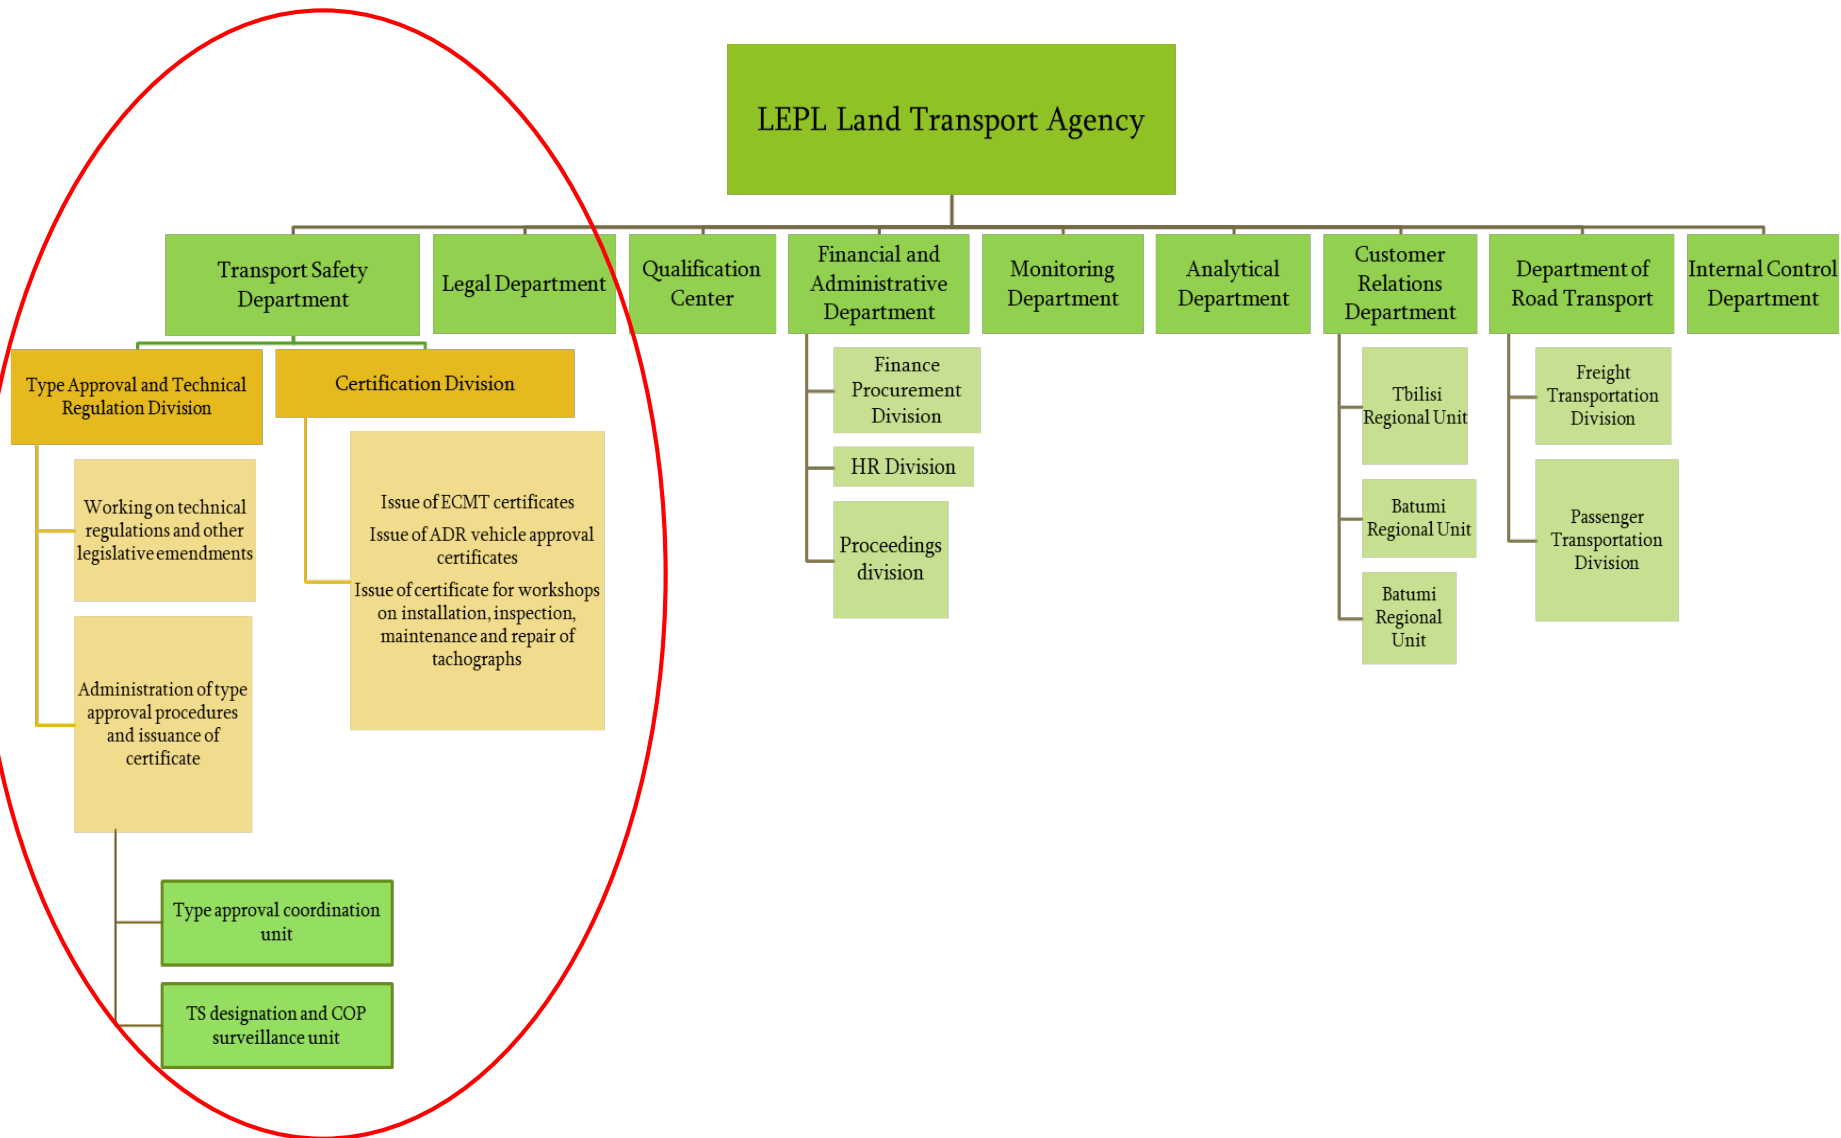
LEPL Land Transport Agency

Transport Safety Department

Legal Department

Qualification Center

Financial and Administrative Department

Monitoring Department

Analytical Department

Customer Relations Department

Department of Road Transport

Internal Control Department

Type Approval and Technical Regulation Division

Certification Division

Working on technical regulations and other legislative emendments

Administration of type approval procedures and issuance of certificate

Type approval coordination unit

TS designation and COP surveillance unit

Issue of ECMT certificates

Issue of ADR vehicle approval certificates

Issue of certificate for workshops on installation, inspection, maintenance and repair of tachographs

Finance Procurement Division

HR Division

Proceedings division

Tbilisi Regional Unit

Batumi Regional Unit

Batumi Regional Unit

Freight Transportation Division

Passenger Transportation Division